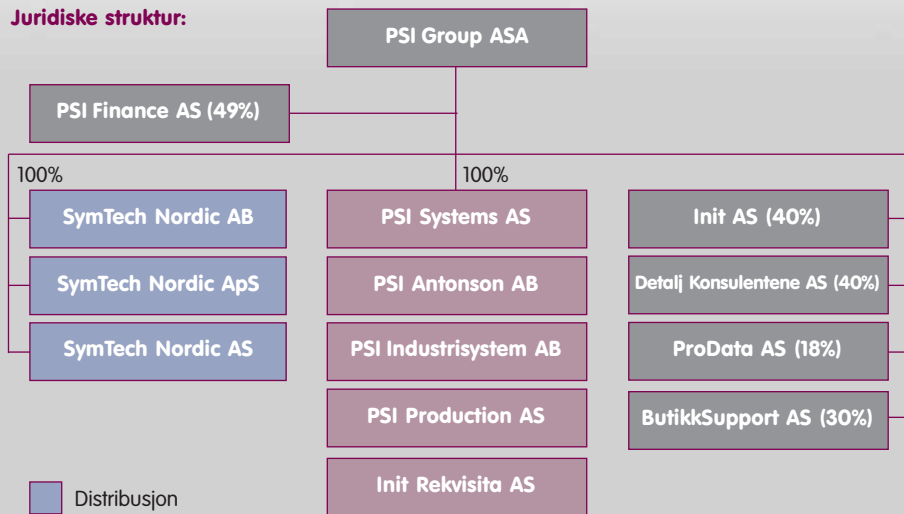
Juridiske struktur:

PSI Group ASA

PSI Finance AS (49%)

100%

SymTech Nordic AB

SymTech Nordic ApS

SymTech Nordic AS

100%

PSI Systems AS

PSI Antonson AB

PSI Industrisystem AB

PSI Production AS

Init Rekvisita AS

Init AS (40%)

Detalj Konsulentene AS (40%)

ProData AS (18%)

ButikkSupport AS (30%)

Distribusjon